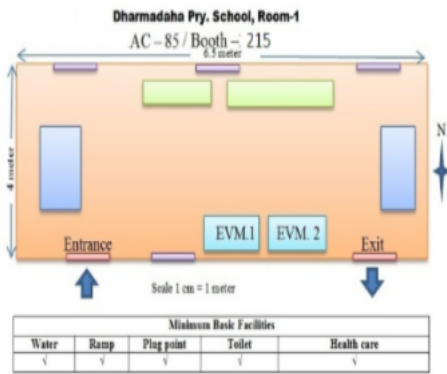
Dharmadaha Pry. School, Room-1

AC – 85 / Booth – 215

6.5 meter

4 meter

N

EVM.1

EVM. 2

Entrance

Exit

Scale 1 cm = 1 meter

| Minimum Basic Facilities | | | | |
|---|---|---|---|---|
| Water | Ramp | Plug point | Toilet | Health care |
| √ | √ | √ | √ | √ |